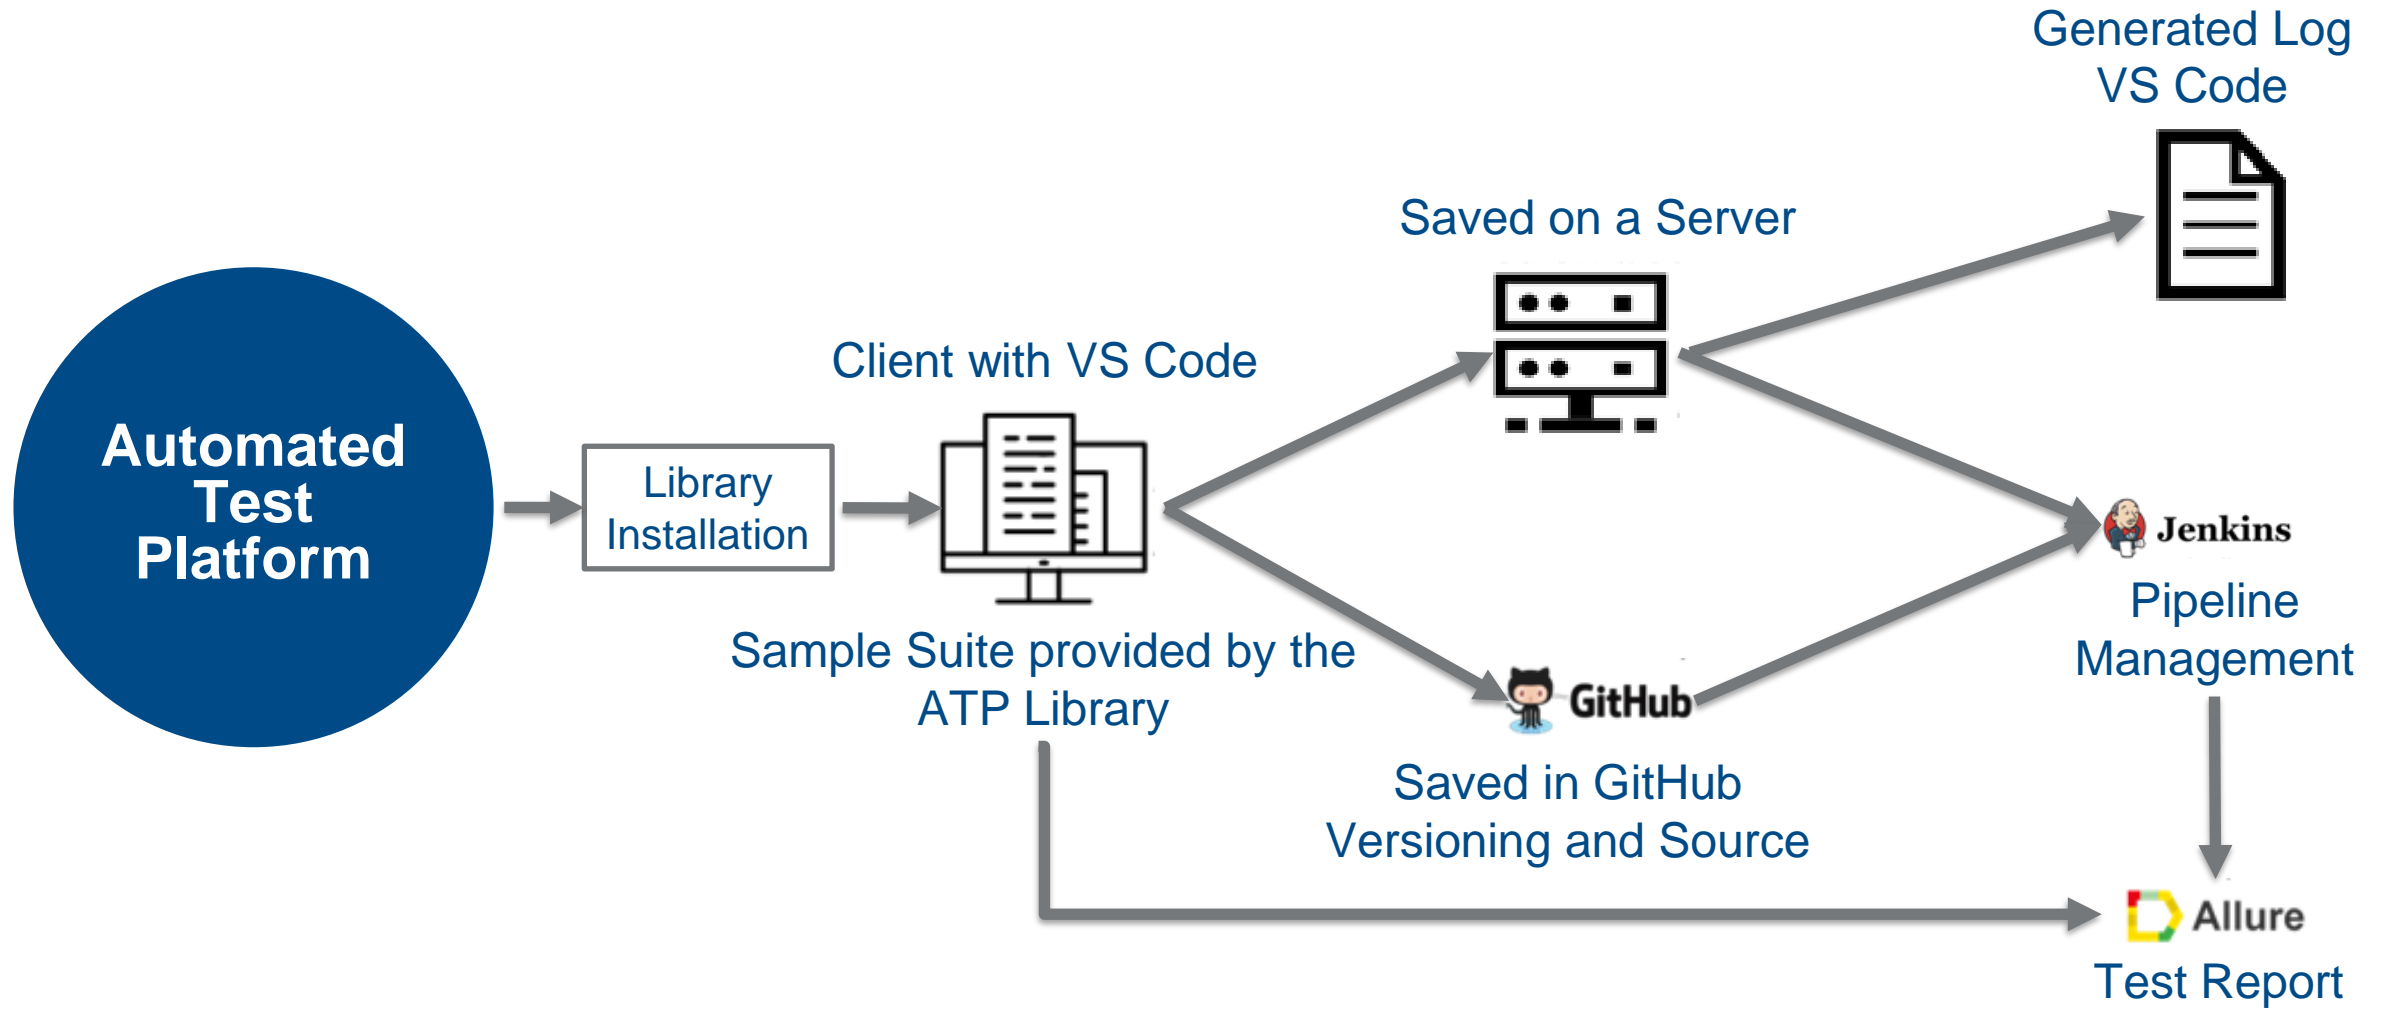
Generated Log
VS Code

Saved on a Server

Client with VS Code

Automated Test Platform

Library Installation

Jenkins

Pipeline Management

Sample Suite provided by the ATP Library

GitHub

Saved in GitHub Versioning and Source

Allure

Test Report